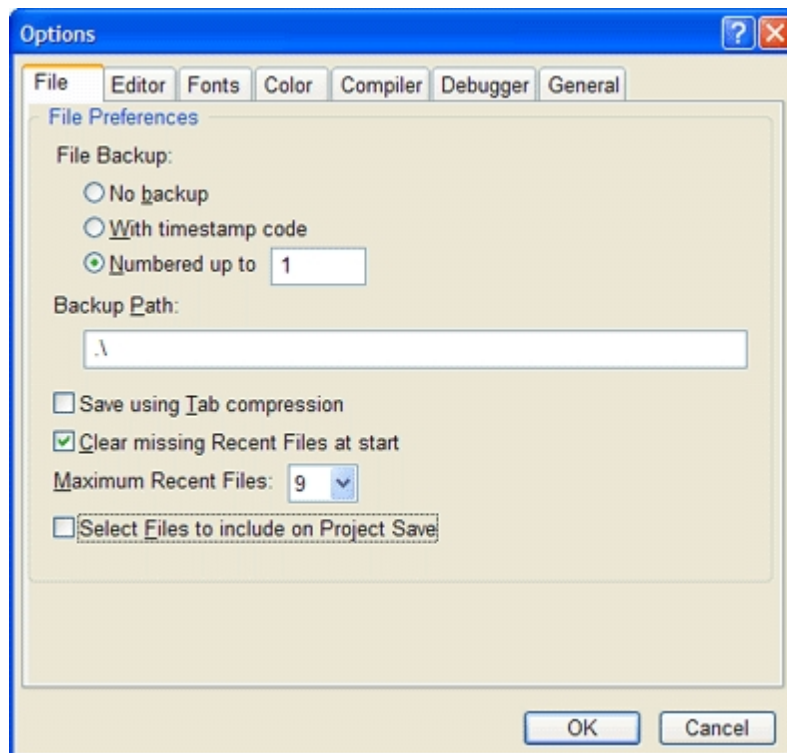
Options

?

File | Editor | Fonts | Color | Compiler | Debugger | General

File Preferences

File Backup:

No backup

With timestamp code

Numbered up to 1

Backup Path:

.\

Save using Tab compression

Clear missing Recent Files at start

Maximum Recent Files: 9

Select Files to include on Project Save

OK

Cancel